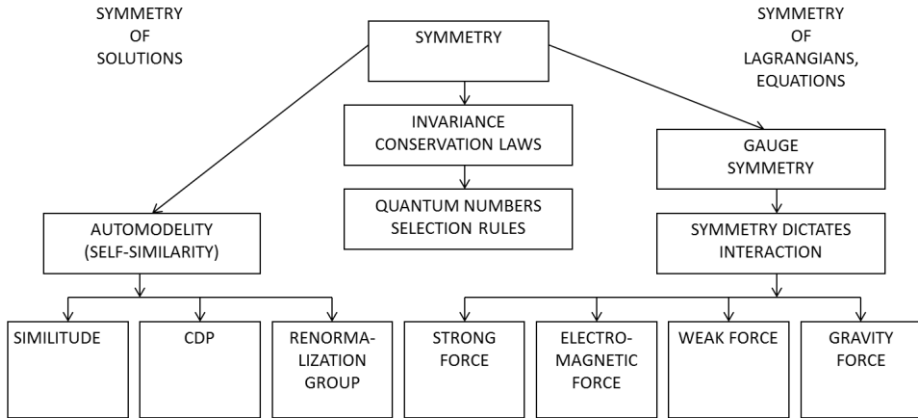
SYMMETRY OF SOLUTIONS

SYMMETRY

SYMMETRY OF LAGRANGIANS, EQUATIONS

INVARIANCE CONSERVATION LAWS

QUANTUM NUMBERS SELECTION RULES

GAUGE SYMMETRY

SYMMETRY DICTATES INTERACTION

AUTOMODELITY (SELF-SIMILARITY)

SIMILITUDE

CDP

RENORMALIZATION GROUP

STRONG FORCE

ELECTROMAGNETIC FORCE

WEAK FORCE

GRAVITY FORCE